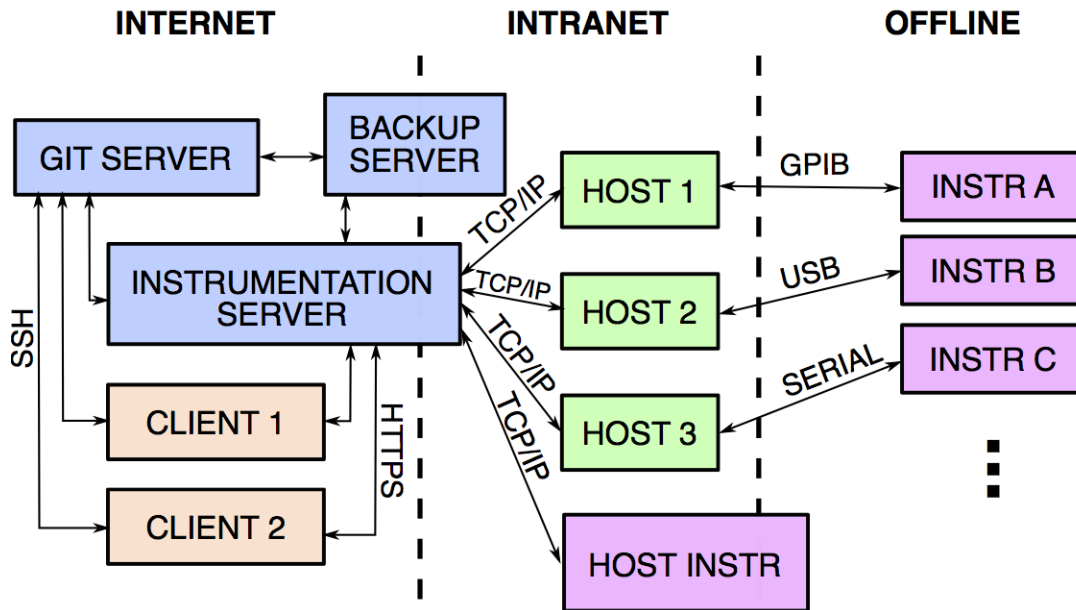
INTERNET

INTRANET

OFFLINE

GIT SERVER

BACKUP SERVER

INSTRUMENTATION SERVER

SSH

CLIENT 1

CLIENT 2

HTTPS

TCP/IP

TCP/IP

TCP/IP

TCP/IP

HOST 1

HOST 2

HOST 3

HOST INSTR

GPIB

USB

SERIAL

INSTR A

INSTR B

INSTR C

⋮